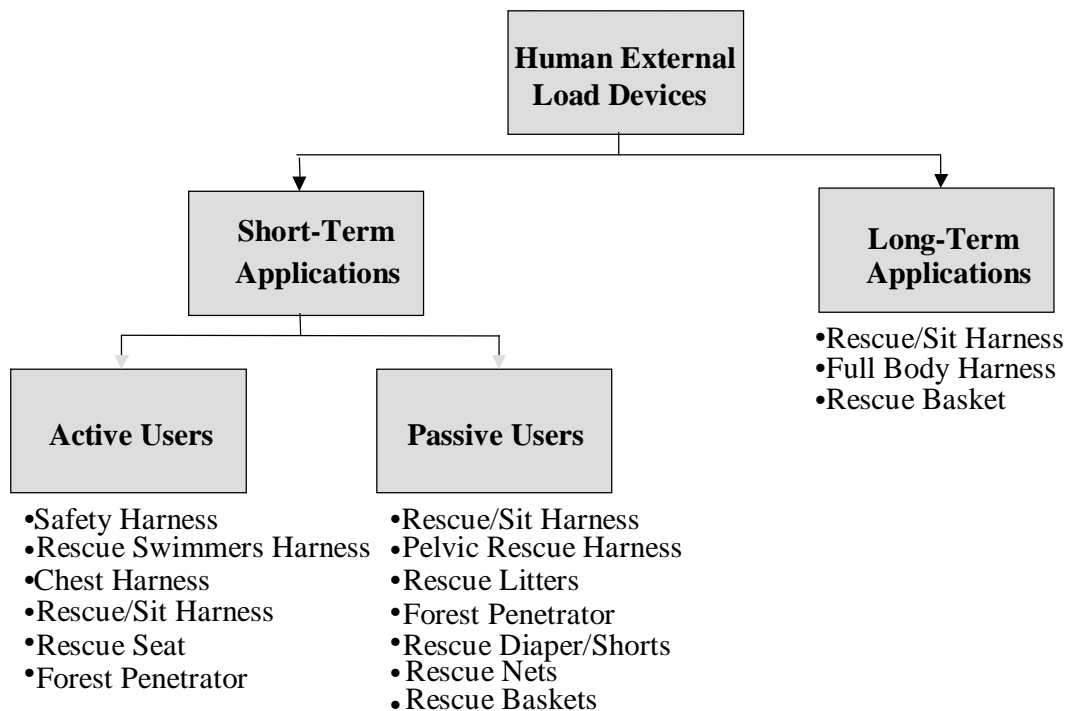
Human External Load Devices

Short-Term Applications

Long-Term Applications

•Rescue/Sit Harness
•Full Body Harness
•Rescue Basket

Active Users

Passive Users

•Safety Harness
•Rescue Swimmers Harness
•Chest Harness
•Rescue/Sit Harness
•Rescue Seat
•Forest Penetrator

•Rescue/Sit Harness
•Pelvic Rescue Harness
•Rescue Litters
•Forest Penetrator
•Rescue Diaper/Shorts
•Rescue Nets
•Rescue Baskets